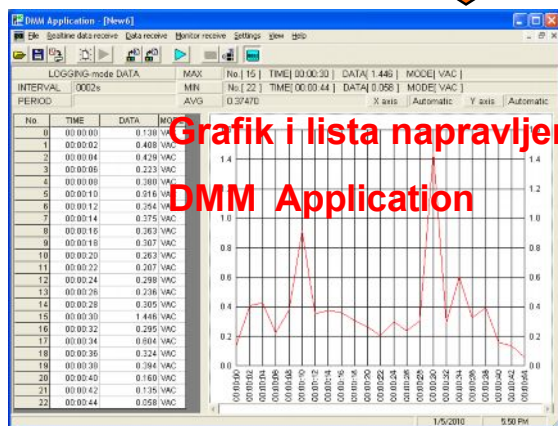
DMM Application - [New6]

File Realtime data receive Data receive Monitor receive Settings View Help

| LOGGING-mode DATA | MAX | No.[ 15 ] TIME[ 00:00:30 ] DATA[ 1.446 ] MODE[ VAC ] |
|---|---|---|
| INTERVAL 0002s | MIN | No.[ 22 ] TIME[ 00:00:44 ] DATA[ 0.058 ] MODE[ VAC ] |
| PERIOD | AVG | 0.37470 |

X axis Automatic Y axis Automatic

| No. | TIME | DATA | MODE |
|---|---|---|---|
| 0 | 00:00:00 | 0.138 | VAC |
| 1 | 00:00:02 | 0.408 | VAC |
| 2 | 00:00:04 | 0.429 | VAC |
| 3 | 00:00:06 | 0.223 | VAC |
| 4 | 00:00:08 | 0.380 | VAC |
| 5 | 00:00:10 | 0.916 | VAC |
| 6 | 00:00:12 | 0.354 | VAC |
| 7 | 00:00:14 | 0.375 | VAC |
| 8 | 00:00:16 | 0.363 | VAC |
| 9 | 00:00:18 | 0.307 | VAC |
| 10 | 00:00:20 | 0.263 | VAC |
| 11 | 00:00:22 | 0.207 | VAC |
| 12 | 00:00:24 | 0.298 | VAC |
| 13 | 00:00:26 | 0.236 | VAC |
| 14 | 00:00:28 | 0.305 | VAC |
| 15 | 00:00:30 | 1.446 | VAC |
| 16 | 00:00:32 | 0.295 | VAC |
| 17 | 00:00:34 | 0.604 | VAC |
| 18 | 00:00:36 | 0.324 | VAC |
| 19 | 00:00:38 | 0.394 | VAC |
| 20 | 00:00:40 | 0.160 | VAC |
| 21 | 00:00:42 | 0.135 | VAC |
| 22 | 00:00:44 | 0.058 | VAC |

Grafik i lista napravljen

DMM Application

1.4 1.2 1.0 0.8 0.6 0.4 0.2 0.0

00:00:00 00:00:02 00:00:04 00:00:06 00:00:08 00:00:10 00:00:12 00:00:14 00:00:16 00:00:18 00:00:20 00:00:22 00:00:24 00:00:26 00:00:28 00:00:30 00:00:32 00:00:34 00:00:36 00:00:38 00:00:40 00:00:42 00:00:44

1/5/2010 5:50 PM